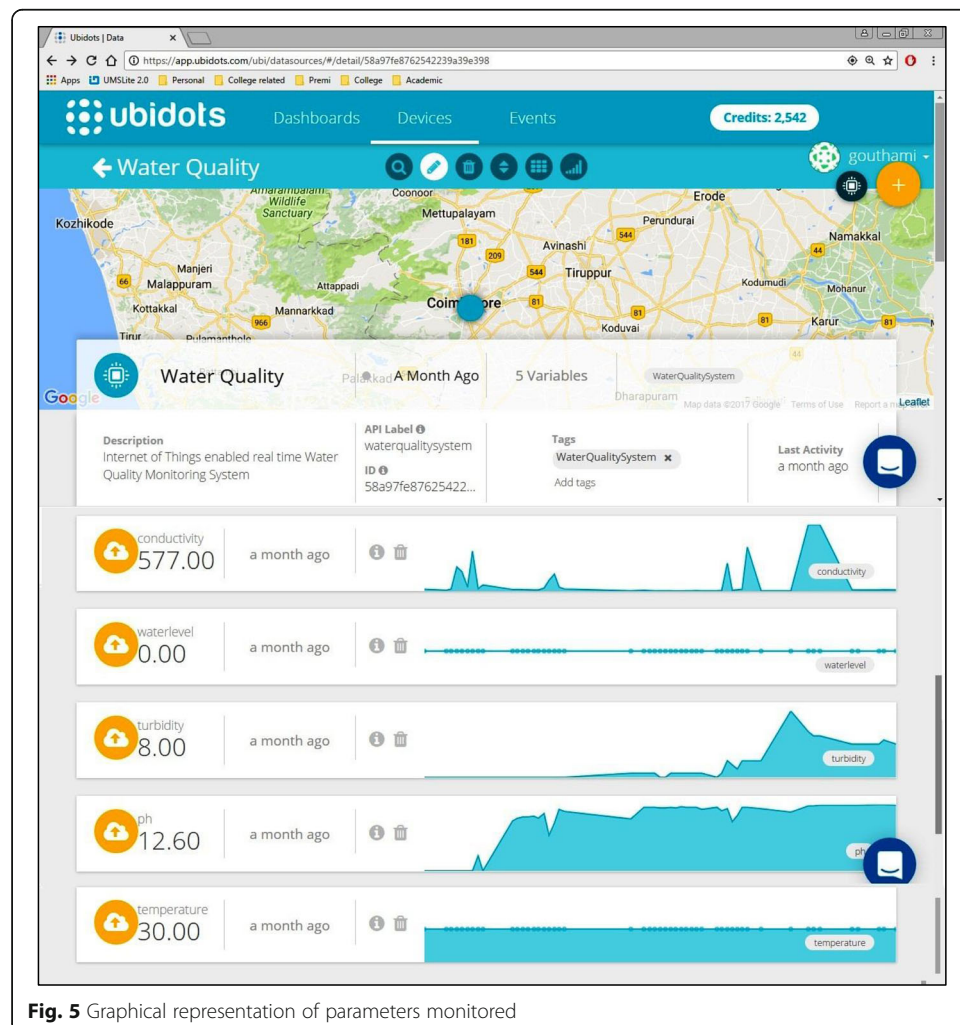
Ubidots | Data

https://app.ubidots.com/ubi/datasources/#/detail/58a97fe8762542239a39e398

Apps UMSLite 2.0 Personal College related Premi College Academic

ubidots Dashboards Devices Events Credits: 2,542

← Water Quality gouthami

Amarambalam Wildlife Sanctuary Coonoor Erode Kozhikode Mettupalayam Perundurai 181 544 Avinashi Namakkal 209 44 Manjeri 544 Tiruppur 66 Malappuram Attappadi Kodumudi Mohanur Kottakkal Mannarkkad Coimbatore 81 966 81 Koduvai 81 Karur 81 Tirur Pulamanthole 44

Water Quality Palakkad A Month Ago 5 Variables WaterQualitySystem

Google Dharapuram Map data ©2017 Google Terms of Use Report a map error Leaflet

Description
Internet of Things enabled real time Water Quality Monitoring System

API Label
waterqualitysystem
ID
58a97fe87625422...

Tags
WaterQualitySystem ×
Add tags

Last Activity
a month ago

conductivity
577.00 a month ago conductivity

waterlevel
0.00 a month ago waterlevel

turbidity
8.00 a month ago turbidity

ph
12.60 a month ago ph

temperature
30.00 a month ago temperature

**Fig. 5** Graphical representation of parameters monitored